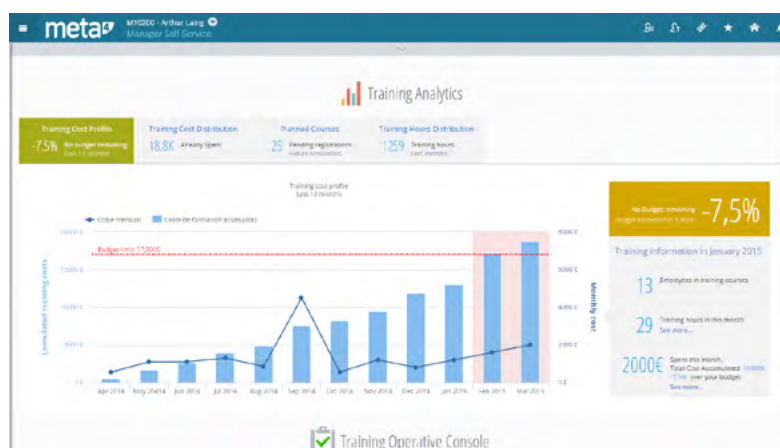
meta M10200 - Arthur Laing
Manager Self Service

Training Analytics

Training Cost Profile
-7.5% No budget remaining
Last 12 months

Training Cost Distribution
18.8K Already Spent

Planned Courses
25 Pending registrations
Future formations

Training Hours Distribution
1259 Training hours
Last 12 months

Training cost profile
Last 12 months

Coste mensual
Coste de formación acumulado

Budget limit 17,000€

20000 €
15000 €
10000 €
5000 €
0 €

Cumulated training costs

8000 €
6000 €
4000 €
2000 €
0 €

Monthly cost

Apr 2014 May 2014 Jun 2014 Jul 2014 Aug 2014 Sep 2014 Oct 2014 Nov 2014 Dec 2014 Jan 2015 Feb 2015 Mar 2015

No Budget remaining
Budget Accumulated 18.8K€
-7,5%

Training information in January 2015

13 Employees in training courses

29 Training hours in this month
See more...

2000€ Spent this month.
Total Cost Accumulated: 18800€
-7,5% over your budget
See more...

Training Operative Console